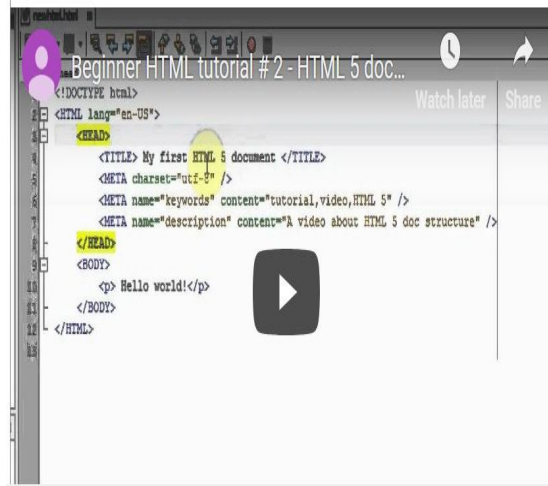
new.html

Beginner HTML tutorial # 2 - HTML 5 doc...

Watch later

Share

1 <!DOCTYPE html>
2 <HTML lang="en-US">
3 <HEAD>
4 <TITLE> My first HTML 5 document </TITLE>
5 <META charset="utf-8" />
6 <META name="keywords" content="tutorial,video,HTML 5" />
7 <META name="description" content="A video about HTML 5 doc structure" />
8 </HEAD>
9 <BODY>
10 <p> Hello world!</p>
11 </BODY>
12 </HTML>
13